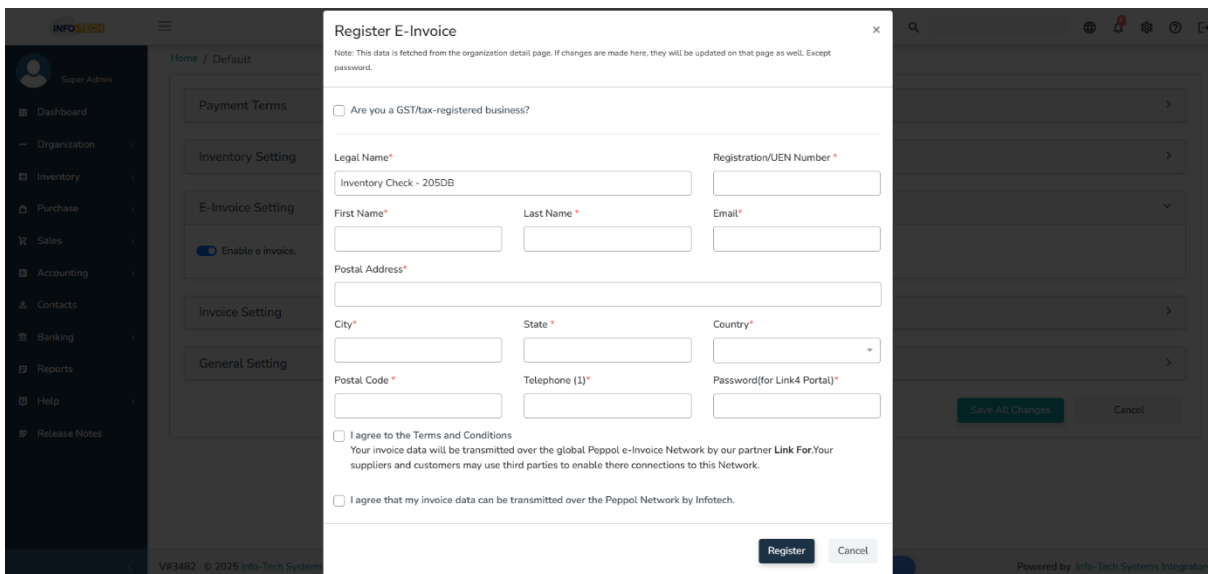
INFOTECH

Super Admin

Dashboard
Organization
Inventory
Purchase
Sales
Accounting
Contacts
Banking
Reports
Help
Release Notes

Home / Default

Payment Terms

Inventory Setting

E-Invoice Setting

Enable e invoice.

Invoice Setting

General Setting

Save All Changes
Cancel

V#3482 © 2025 Info-Tech Systems

Powered by Info-Tech Systems Integrator

Register E-Invoice
×

Note: This data is fetched from the organization detail page. If changes are made here, they will be updated on that page as well. Except password.

Are you a GST/tax-registered business?

Legal Name*
Inventory Check - 205DB
Registration/UEN Number *

First Name*
Last Name *
Email*

Postal Address*

City*
State *
Country*

Postal Code *
Telephone (1)*
Password(for Link4 Portal)*

I agree to the Terms and Conditions
Your invoice data will be transmitted over the global Peppol e-Invoice Network by our partner **Link For**.Your suppliers and customers may use third parties to enable there connections to this Network.

I agree that my invoice data can be transmitted over the Peppol Network by Infotech.

Register
Cancel